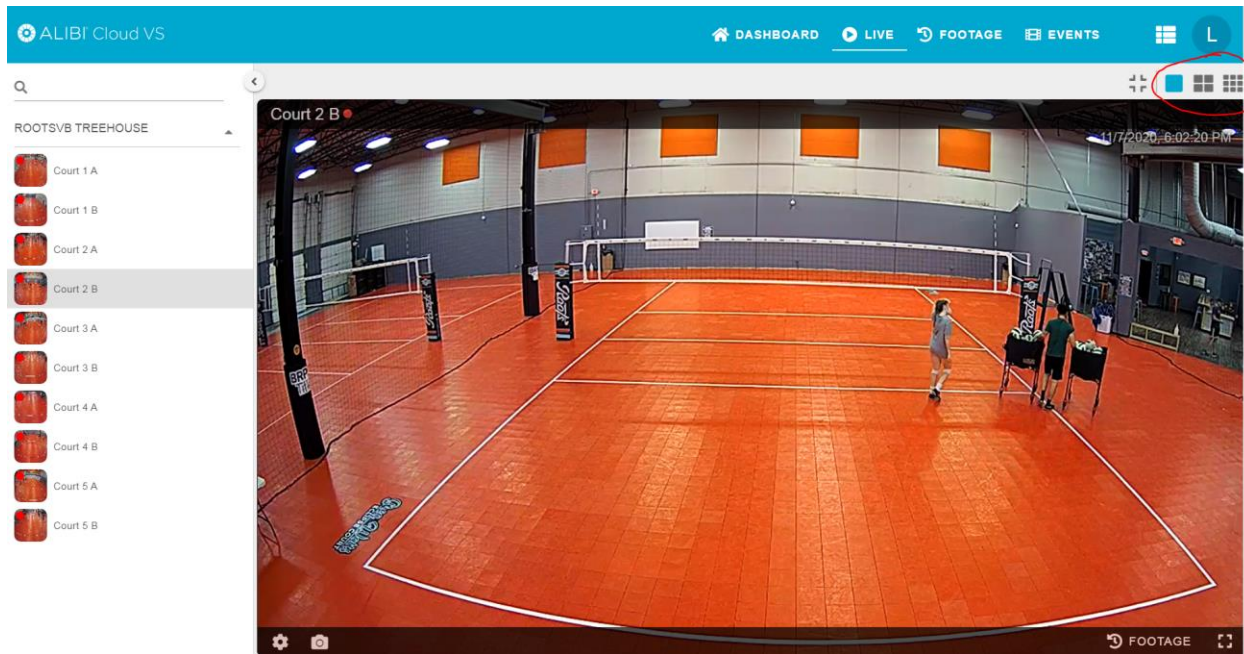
ALIBI Cloud VS

DASHBOARD LIVE FOOTAGE EVENTS

L

ROOTSVB TREEHOUSE

Court 1 A
Court 1 B
Court 2 A
Court 2 B
Court 3 A
Court 3 B
Court 4 A
Court 4 B
Court 5 A
Court 5 B

Court 2 B

11/7/2020, 6:02:20 PM

FOOTAGE